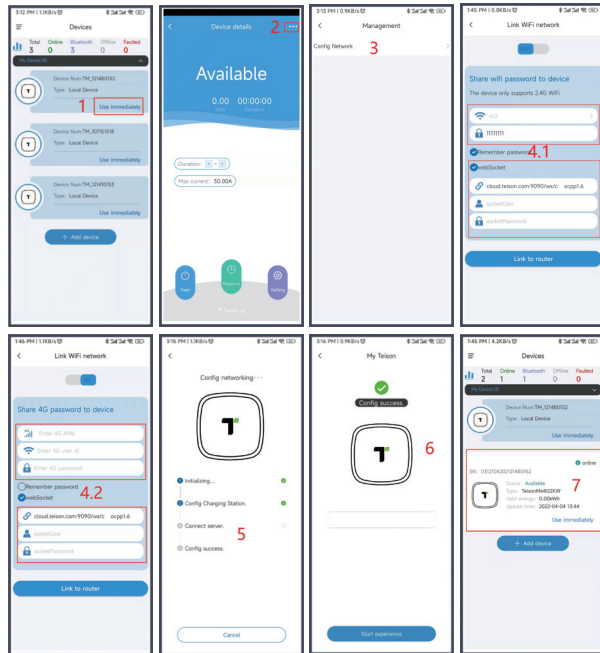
3:12 PM | 1.1KB/s

Devices

| Total | Online | Bluetooth | Offline | Faulted |
|---|---|---|---|---|
| 3 | 0 | 3 | 0 | 0 |

My device (3)

Device Num:TM_121480162
Type: Local Device
1 Use immediately

Device Num:TM_101151518
Type: Local Device
Use immediately

Device Num:TM_121491153
Type: Local Device
Use immediately

+ Add device

Device details 2

Available

0.00 kWh 00:00:00 Duration

Duration:

Max current: 30.00A

Start Reserve Setting

Pause up

3:13 PM | 0.9KB/s

Management

Config Network 3

1:45 PM | 0.8KB/s

Link WiFi network

Share wifi password to device

The device only supports 2.4G WiFi

tx3

11111111

Remember password 4.1

webSocket

cloud.teison.com:9090/ws/c ocpp1.6

socketUser

socketPassword

Link to router

1:46 PM | 1.1KB/s

Link WiFi network

Share 4G password to device

Enter 4G APN

Enter 4G user id

Enter 4G password

Remember password

webSocket 4.2

cloud.teison.com:9090/ws/c ocpp1.6

socketUser

socketPassword

Link to router

3:15 PM | 0.0KB/s

Config networking···

Initializing...

Config Charging Station.

Connect server. 5

Config success.

Cancel

3:16 PM | 0.0KB/s

My Teison

Config success

6

Start experience

1:45 PM | 4.2KB/s

Devices

| Total | Online | Bluetooth | Offline | Faulted |
|---|---|---|---|---|
| 2 | 1 | 1 | 0 | 0 |

My Device (2)

Device Num:TM_121480162
Type: Local Device
Use immediately

online

SN: 0312042021214801 62

Status: Available
Type: TeisonMe822KW
Valid energy: 0.00kWh
Update time: 2022-04-08 13:44 7

Use immediately

+ Add device